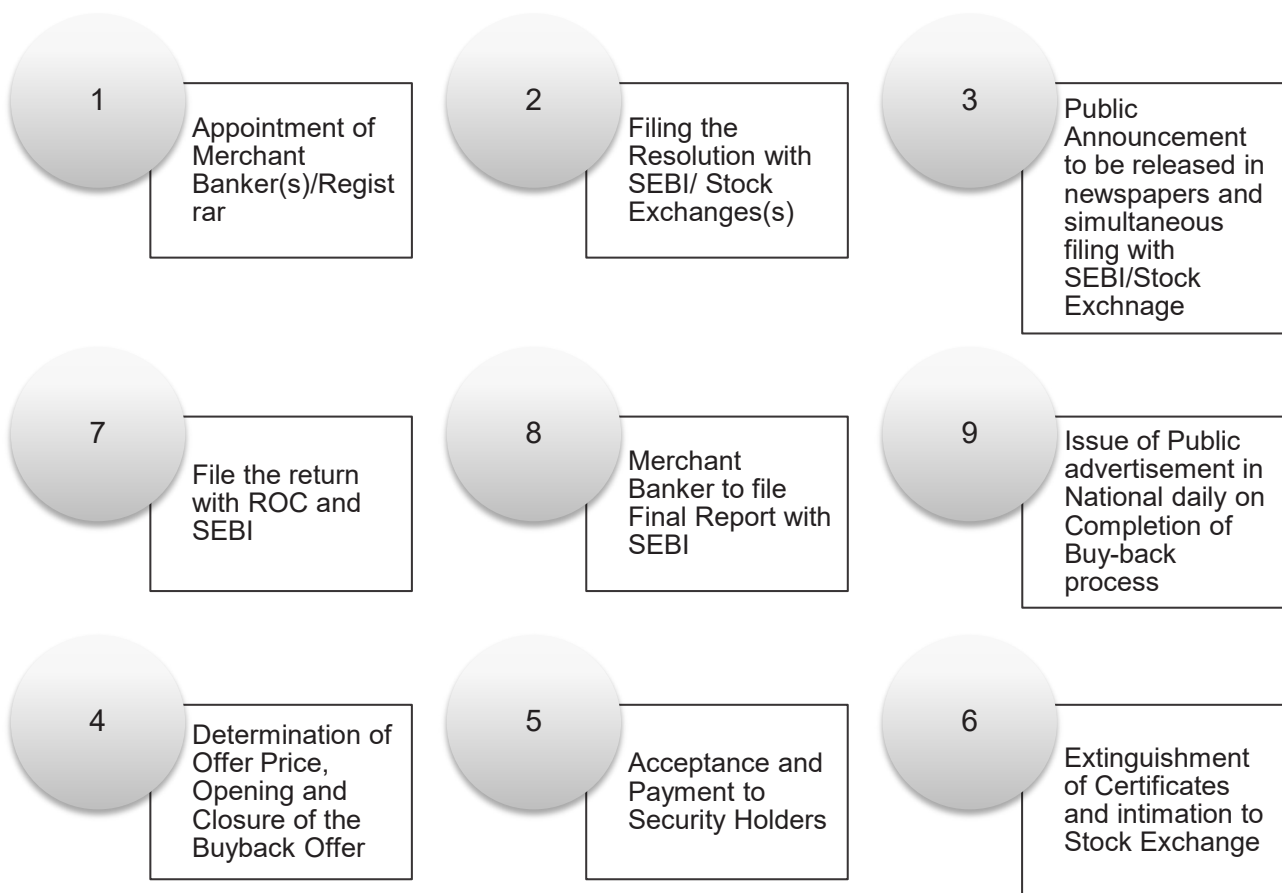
1

Appointment of Merchant Banker(s)/Regist rar

2

Filing the Resolution with SEBI/ Stock Exchanges(s)

3

Public Announcement to be released in newspapers and simultaneous filing with SEBI/Stock Exchnage

7

File the return with ROC and SEBI

8

Merchant Banker to file Final Report with SEBI

9

Issue of Public advertisement in National daily on Completion of Buy-back process

4

Determination of Offer Price, Opening and Closure of the Buyback Offer

5

Acceptance and Payment to Security Holders

6

Extinguishment of Certificates and intimation to Stock Exchange